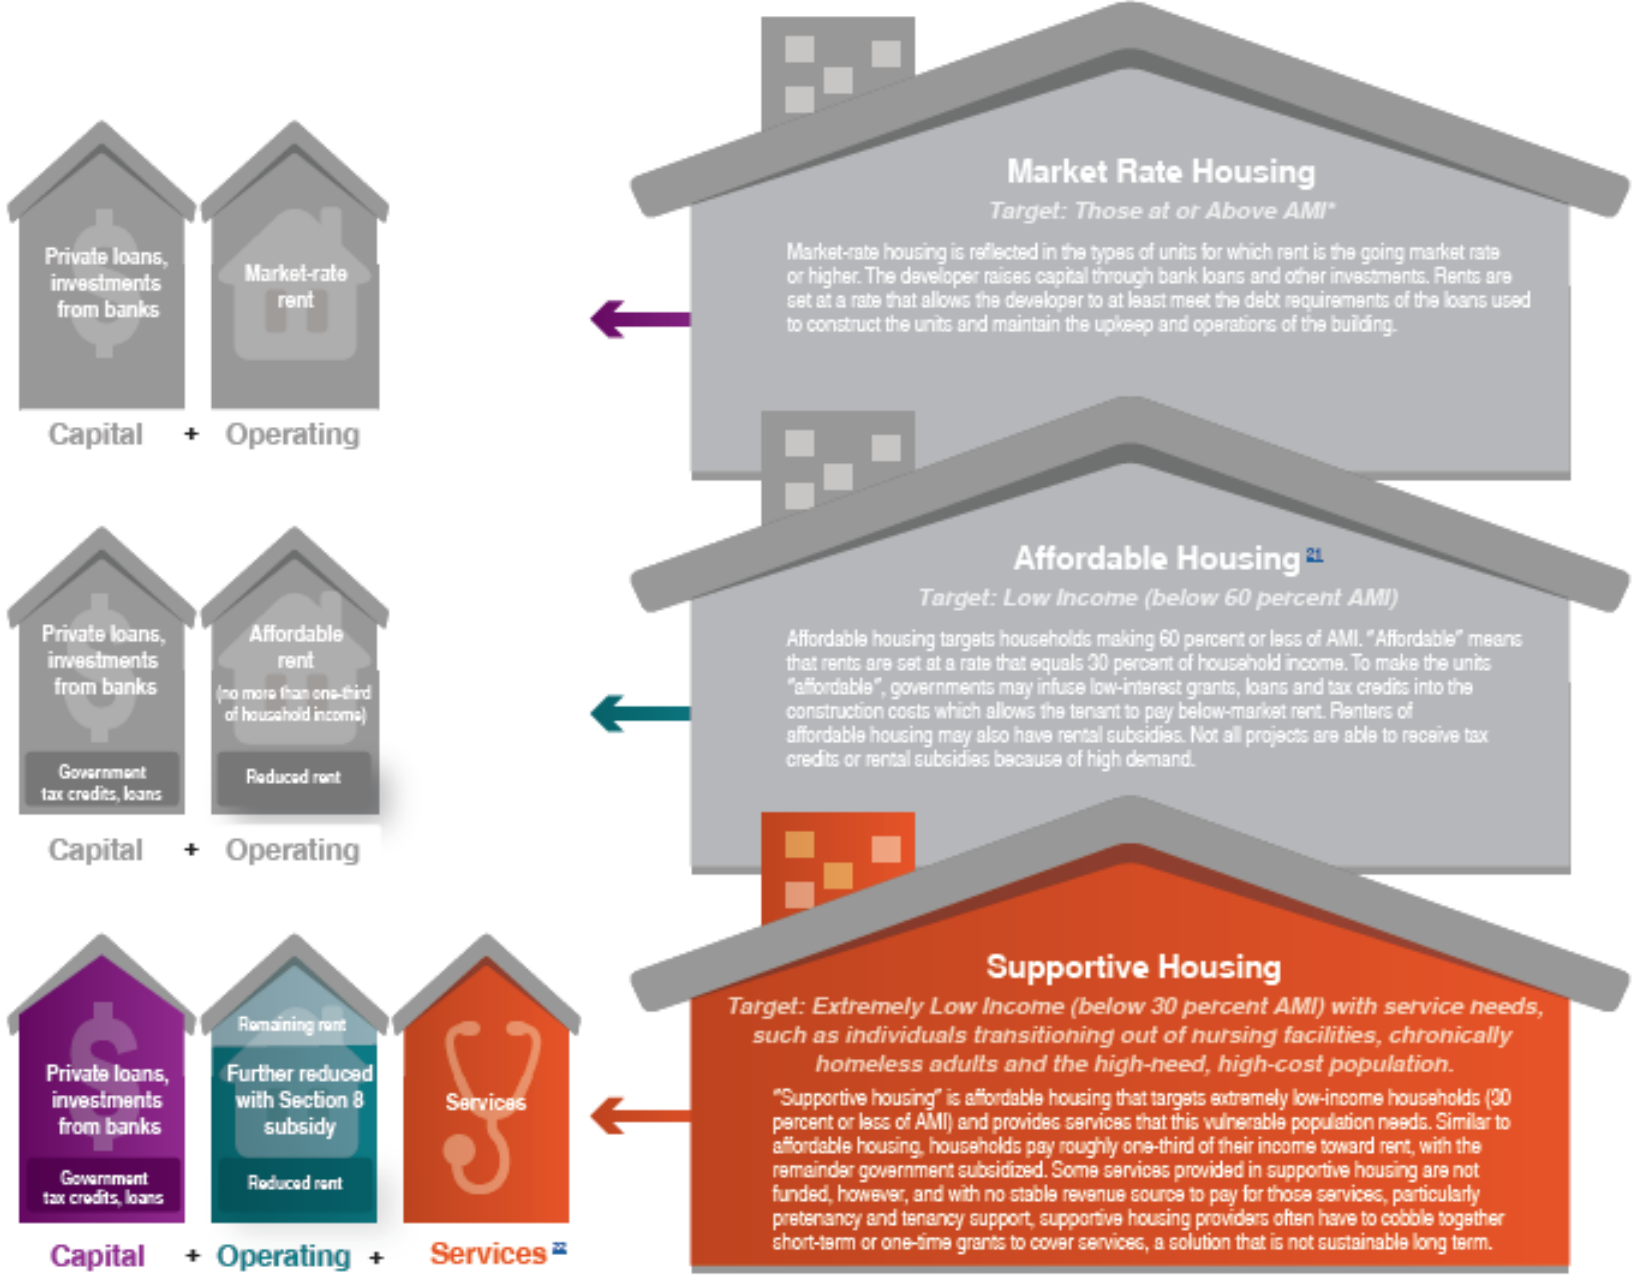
Private loans, investments from banks

Market-rate rent

Capital + Operating

Market Rate Housing

Target: Those at or Above AMI*

Market-rate housing is reflected in the types of units for which rent is the going market rate or higher. The developer raises capital through bank loans and other investments. Rents are set at a rate that allows the developer to at least meet the debt requirements of the loans used to construct the units and maintain the upkeep and operations of the building.

Private loans, investments from banks

Government tax credits, loans

Affordable rent (no more than one-third of household income)

Reduced rent

Capital + Operating

Affordable Housing $^{21}$

Target: Low Income (below 60 percent AMI)

Affordable housing targets households making 60 percent or less of AMI. "Affordable" means that rents are set at a rate that equals 30 percent of household income. To make the units "affordable", governments may infuse low-interest grants, loans and tax credits into the construction costs which allows the tenant to pay below-market rent. Renters of affordable housing may also have rental subsidies. Not all projects are able to receive tax credits or rental subsidies because of high demand.

Private loans, investments from banks

Government tax credits, loans

Remaining rent

Further reduced with Section 8 subsidy

Reduced rent

Services

Capital + Operating + Services $^{22}$

Supportive Housing

Target: Extremely Low Income (below 30 percent AMI) with service needs, such as individuals transitioning out of nursing facilities, chronically homeless adults and the high-need, high-cost population.

"Supportive housing" is affordable housing that targets extremely low-income households (30 percent or less of AMI) and provides services that this vulnerable population needs. Similar to affordable housing, households pay roughly one-third of their income toward rent, with the remainder government subsidized. Some services provided in supportive housing are not funded, however, and with no stable revenue source to pay for those services, particularly pretenancy and tenancy support, supportive housing providers often have to cobble together short-term or one-time grants to cover services, a solution that is not sustainable long term.